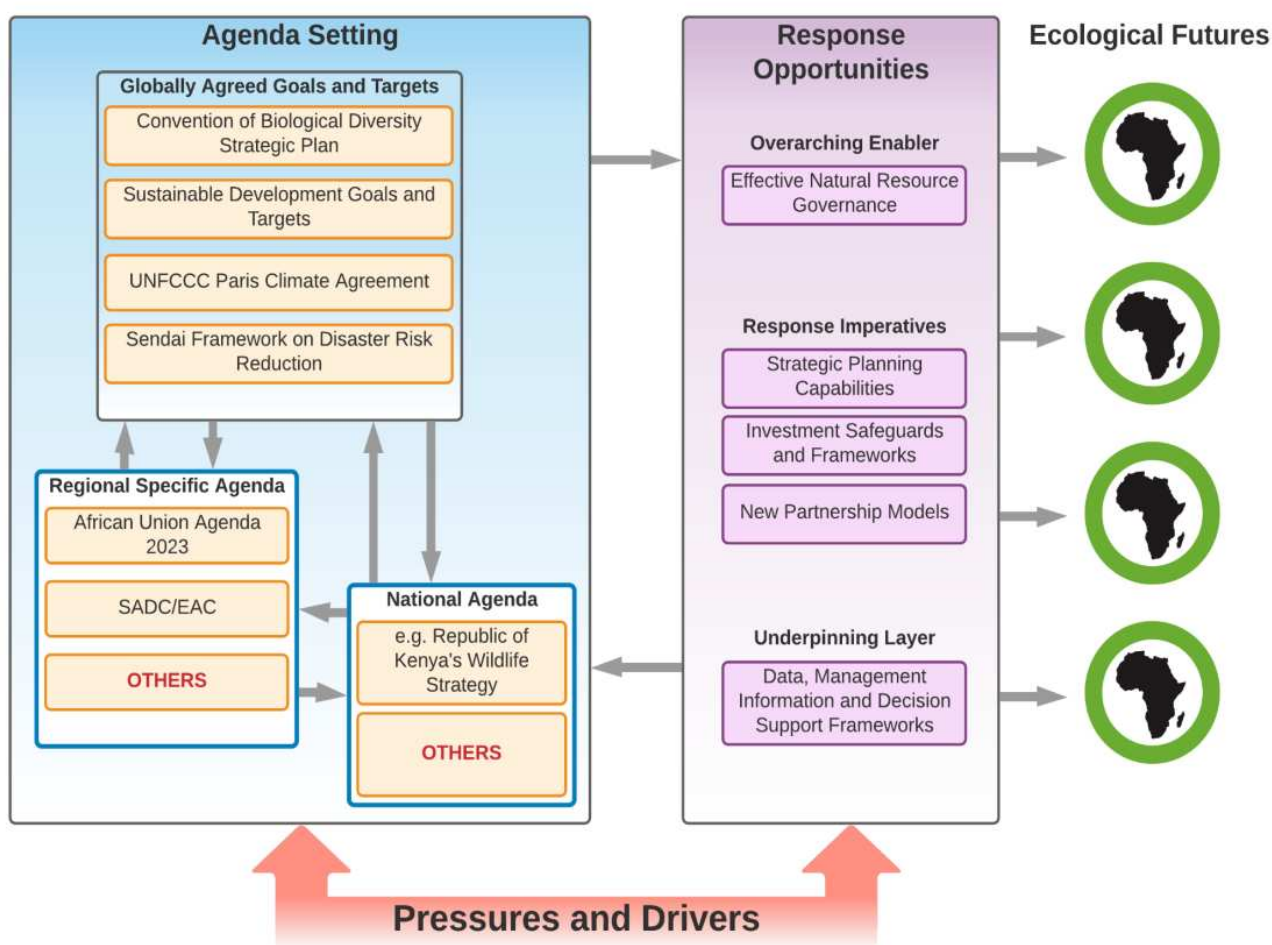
Agenda Setting

Globally Agreed Goals and Targets

Convention of Biological Diversity Strategic Plan

Sustainable Development Goals and Targets

UNFCCC Paris Climate Agreement

Sendai Framework on Disaster Risk Reduction

Regional Specific Agenda

African Union Agenda 2023

SADC/EAC

OTHERS

National Agenda

e.g. Republic of Kenya's Wildlife Strategy

OTHERS

Response Opportunities

Overarching Enabler

Effective Natural Resource Governance

Response Imperatives

Strategic Planning Capabilities

Investment Safeguards and Frameworks

New Partnership Models

Underpinning Layer

Data, Management Information and Decision Support Frameworks

Ecological Futures

Pressures and Drivers